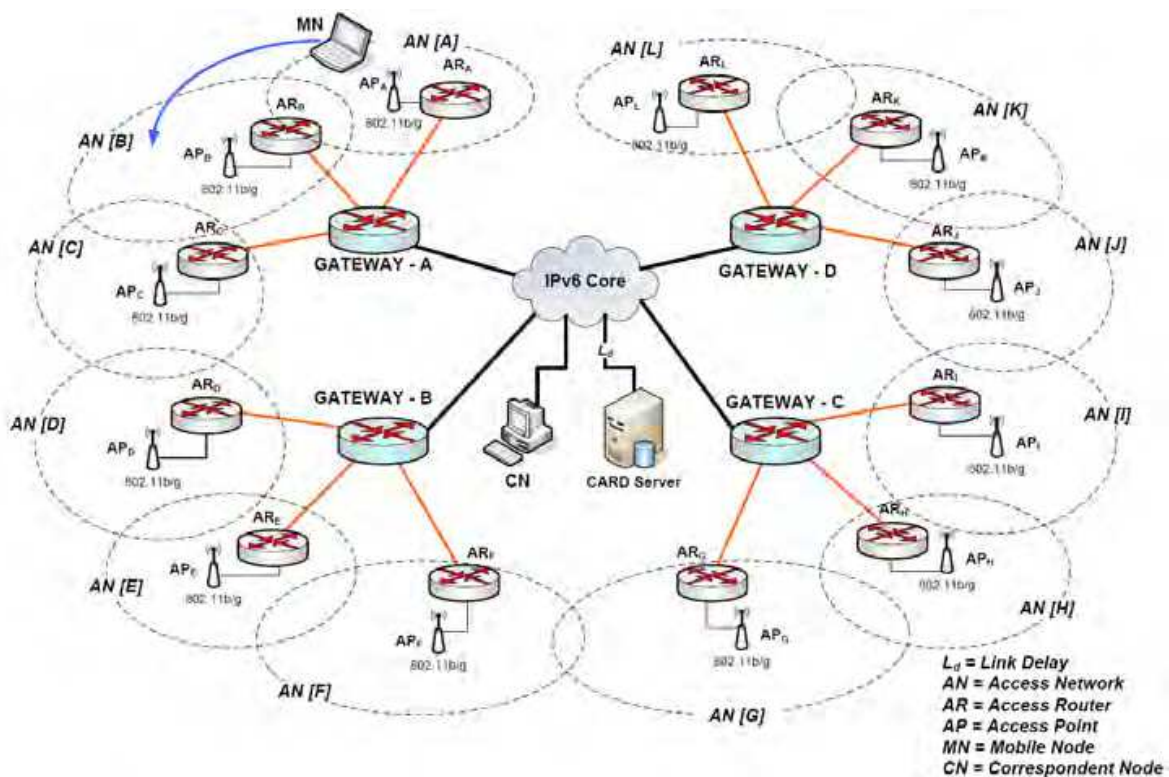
MN

AN [A]

$AR_A$

$AP_A$

802.11b/g

$AR_B$

AN [B]

$AP_B$

802.11b/g

AN [L]

$AR_L$

$AP_L$

802.11b/g

$AR_K$

AN [K]

$AP_K$

802.11b/g

AN [C]

$AR_C$

$AP_C$

802.11b/g

GATEWAY - A

IPv6 Core

GATEWAY - D

$AR_J$

AN [J]

$AP_J$

802.11b/g

$L_d$

AN [D]

$AR_D$

$AP_D$

802.11b/g

GATEWAY - B

CN

CARD Server

GATEWAY - C

$AR_I$

AN [I]

$AP_I$

802.11b/g

$AR_E$

$AP_E$

802.11b/g

AN [E]

$AR_F$

$AP_F$

802.11b/g

AN [F]

$AR_G$

$AP_G$

802.11b/g

AN [G]

$AR_H$

$AP_H$

802.11b/g

AN [H]

$L_d$ = Link Delay
AN = Access Network
AR = Access Router
AP = Access Point
MN = Mobile Node
CN = Correspondent Node